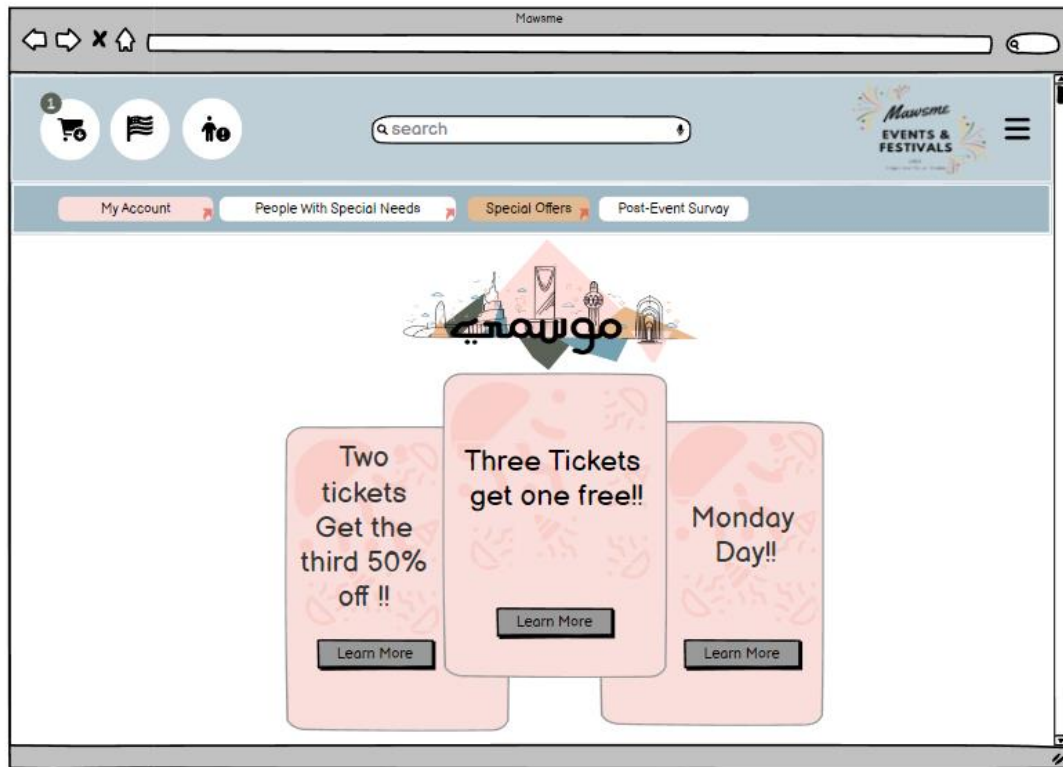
Mawsme

1

search

Mawsme
EVENTS & FESTIVALS

My Account

People With Special Needs

Special Offers

Post-Event Survay

موسمي

Two tickets Get the third 50% off !!

Learn More

Three Tickets get one free!!

Learn More

Monday Day!!

Learn More